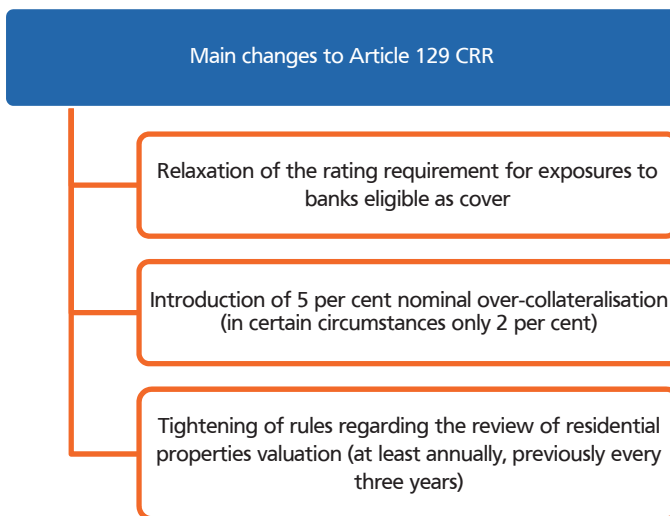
Main changes to Article 129 CRR

Relaxation of the rating requirement for exposures to banks eligible as cover

Introduction of 5 per cent nominal over-collateralisation (in certain circumstances only 2 per cent)

Tightening of rules regarding the review of residential properties valuation (at least annually, previously every three years)